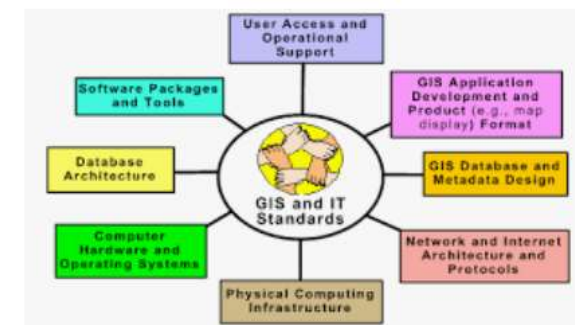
User Access and Operational Support

Software Packages and Tools

GIS Application Development and Product (e.g., map display) Format

Database Architecture

GIS and IT Standards

GIS Database and Metadata Design

Computer Hardware and Operating Systems

Network and Internet Architecture and Protocols

Physical Computing Infrastructure